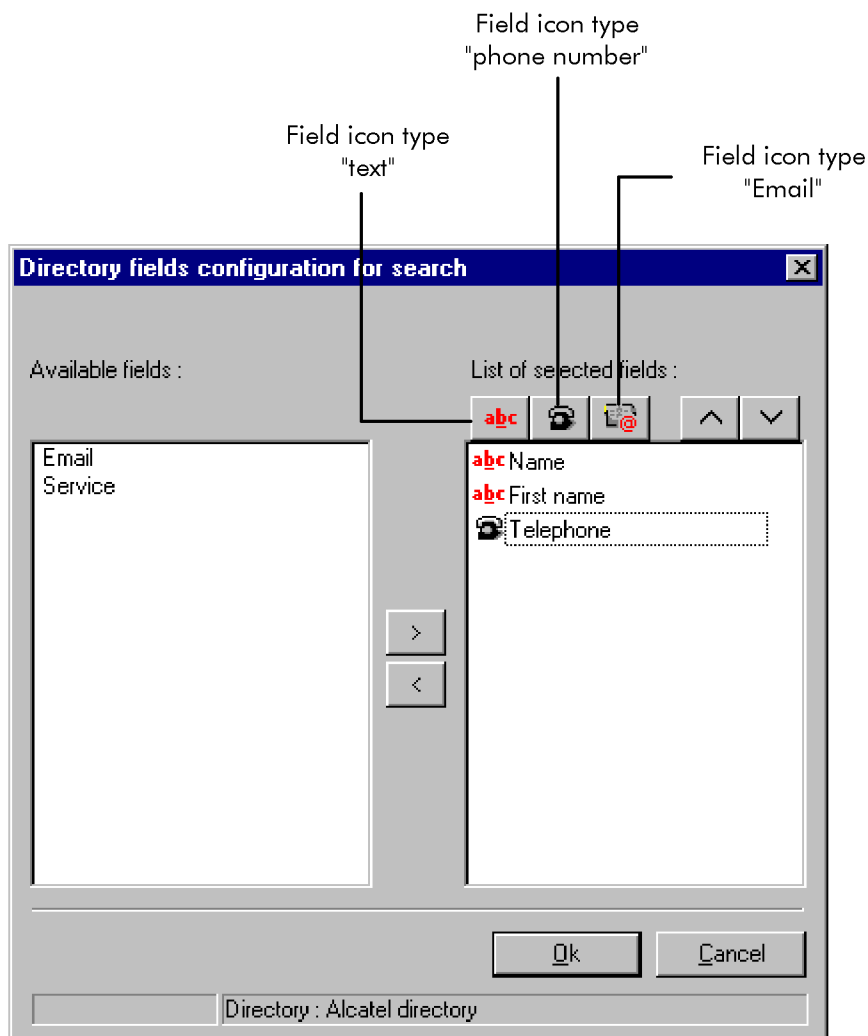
Field icon type
"phone number"

Field icon type
"text"

Field icon type
"Email"

Directory fields configuration for search

Available fields :

List of selected fields :

abc

Email
Service

abc Name
abc First name
Telephone

>
<

Ok

Cancel

Directory : Alcatel directory